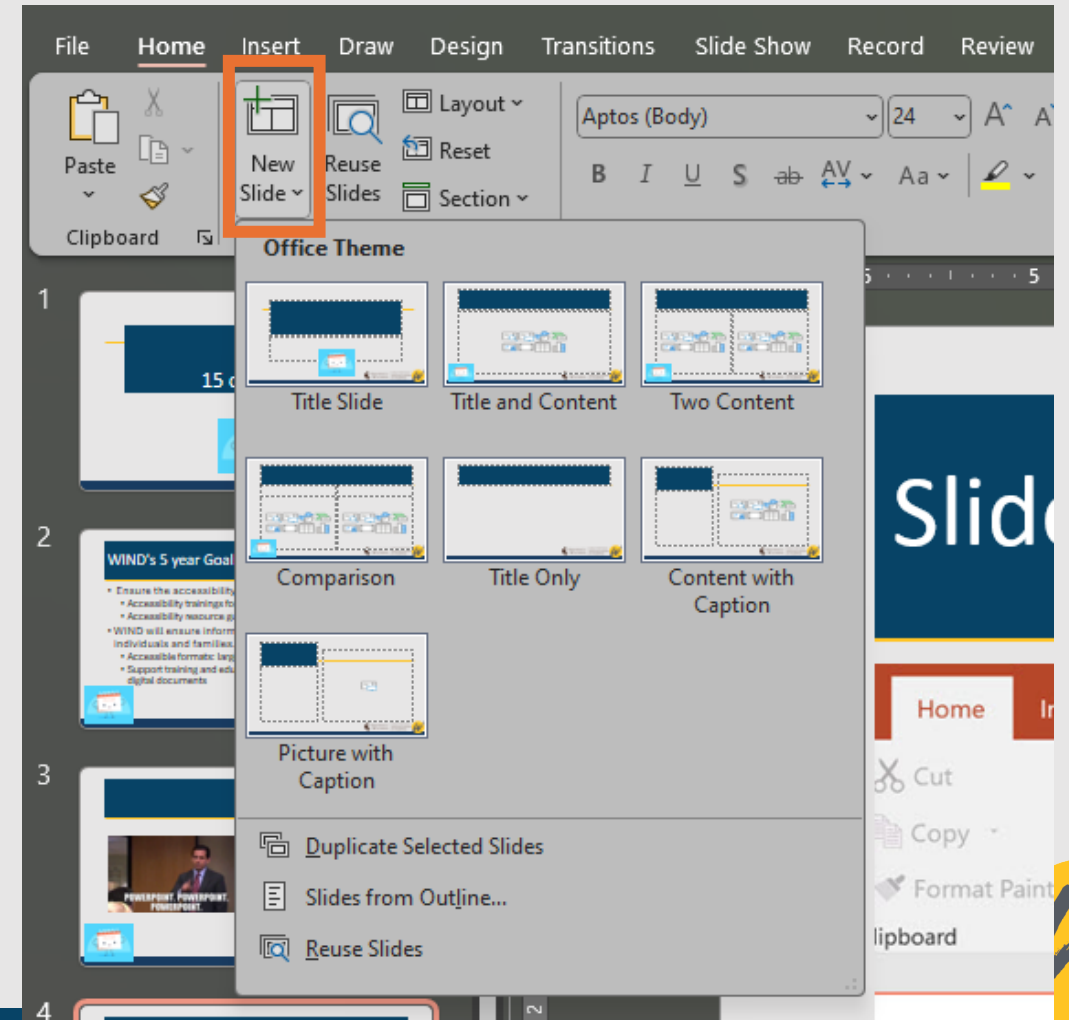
File Home Insert Draw Design Transitions Slide Show Record Review

Paste

Clipboard

New Slide

Reuse Slides

Layout

Reset

Section

Aptos (Body) 24

B I U S ab AV Aa

Office Theme

Title Slide

Title and Content

Two Content

Comparison

Title Only

Content with Caption

Picture with Caption

Duplicate Selected Slides

Slides from Outline...

Reuse Slides

1

15 c

2

WIND's 5 year Goal

• Ensure the accessibility
• Accessibility trainings fo
• Accessibility resource g
• WIND will ensure inform individuals and families.
• Accessible formats: larg
• Support training and edu digital documents

3

POWERPOINT. POWERPOINT. POWERPOINT.

4

Slid

Home In

Cut

Copy

Format Paint

lipboard